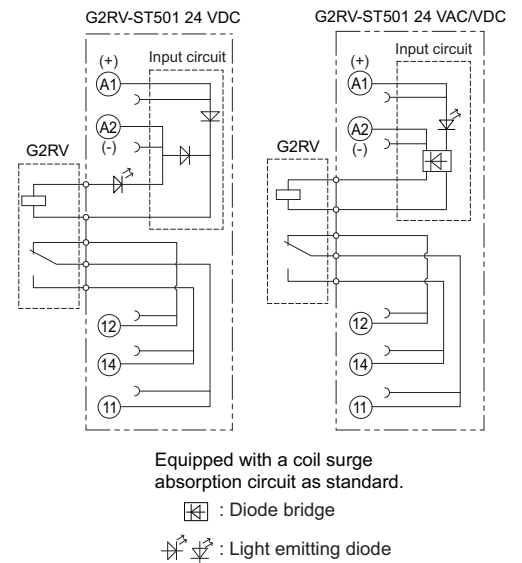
G2RV-ST501 24 VDC

(+)
A1
Input circuit
A2
(-)
G2RV
12
14
11

G2RV-ST501 24 VAC/VDC

(+)
A1
Input circuit
A2
(-)
G2RV
12
14
11

Equipped with a coil surge absorption circuit as standard.

: Diode bridge

: Light emitting diode